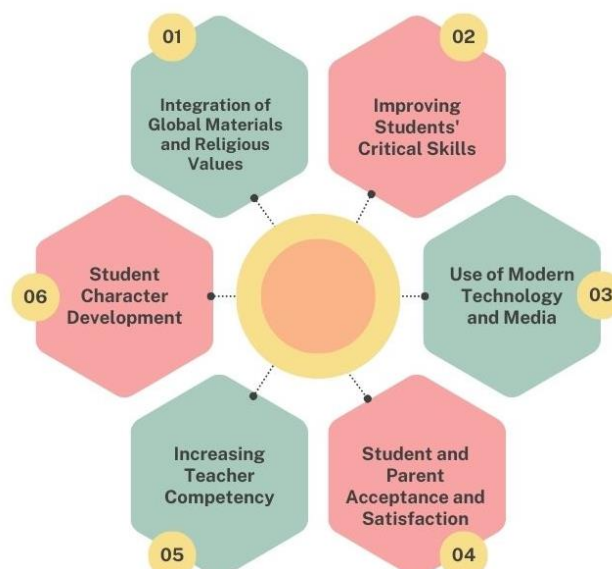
01
Integration of Global Materials and Religious Values

02
Improving Students' Critical Skills

03
Use of Modern Technology and Media

04
Student and Parent Acceptance and Satisfaction

05
Increasing Teacher Competency

06
Student Character Development